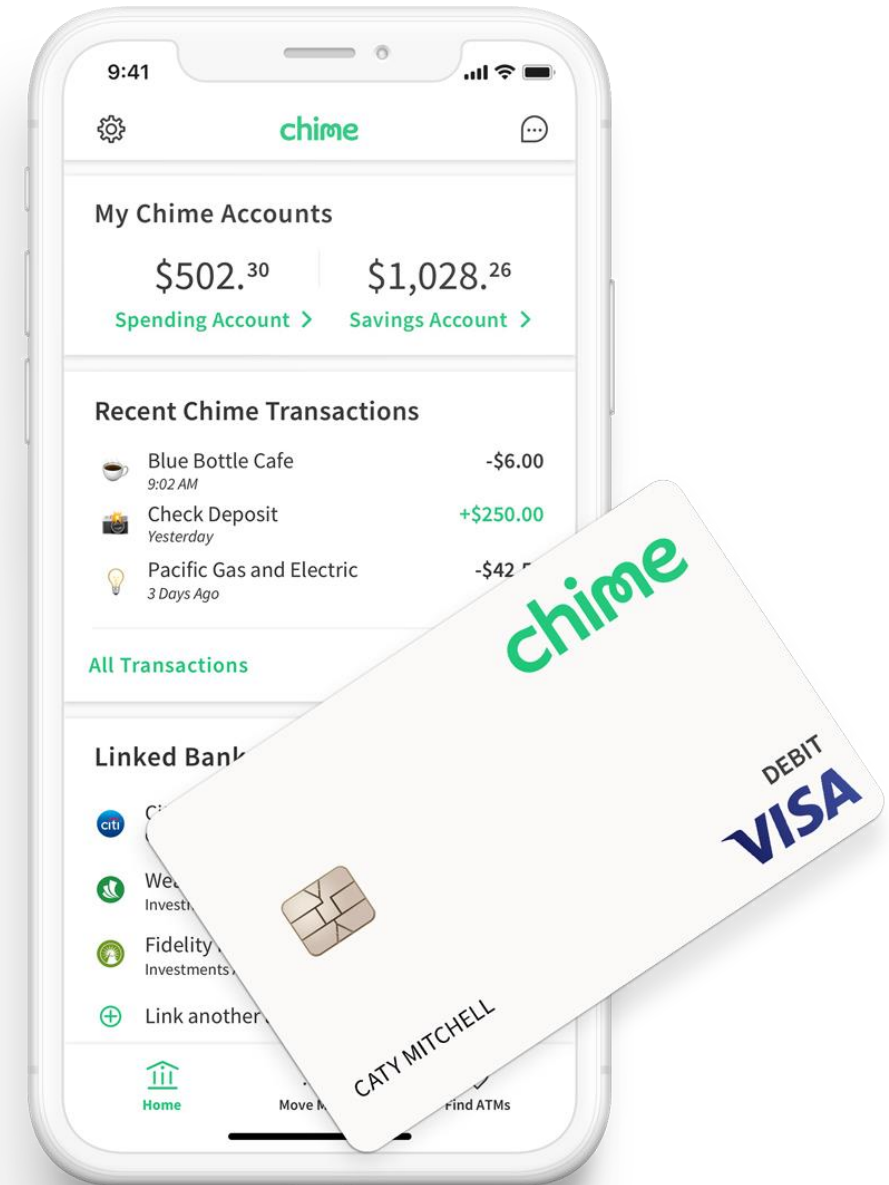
9:41

chime

My Chime Accounts

$502.$^{30}$ $1,028.$^{26}$

Spending Account > Savings Account >

Recent Chime Transactions

Blue Bottle Cafe
9:02 AM
-$6.00

Check Deposit
Yesterday
+$250.00

Pacific Gas and Electric
3 Days Ago
-$42.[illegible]

All Transactions

Linked Bank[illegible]

citi
Ci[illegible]

We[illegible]
Investi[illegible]

Fidelity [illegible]
Investments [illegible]

Link another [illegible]

Home
Move M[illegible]
Find ATMs

chime

DEBIT
VISA

CATY MITCHELL